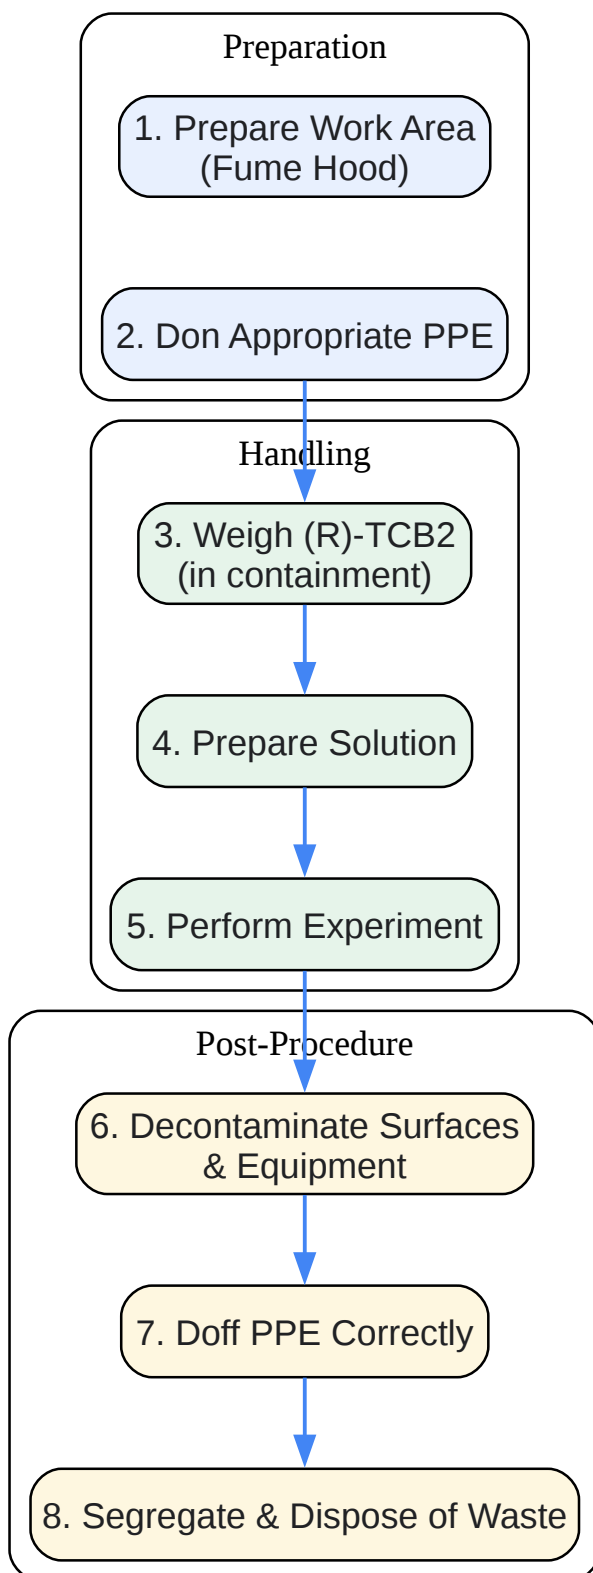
Preparation

1. Prepare Work Area (Fume Hood)

2. Don Appropriate PPE

Handling

3. Weigh (R)-TCB2 (in containment)

4. Prepare Solution

5. Perform Experiment

Post-Procedure

6. Decontaminate Surfaces & Equipment

7. Doff PPE Correctly

8. Segregate & Dispose of Waste